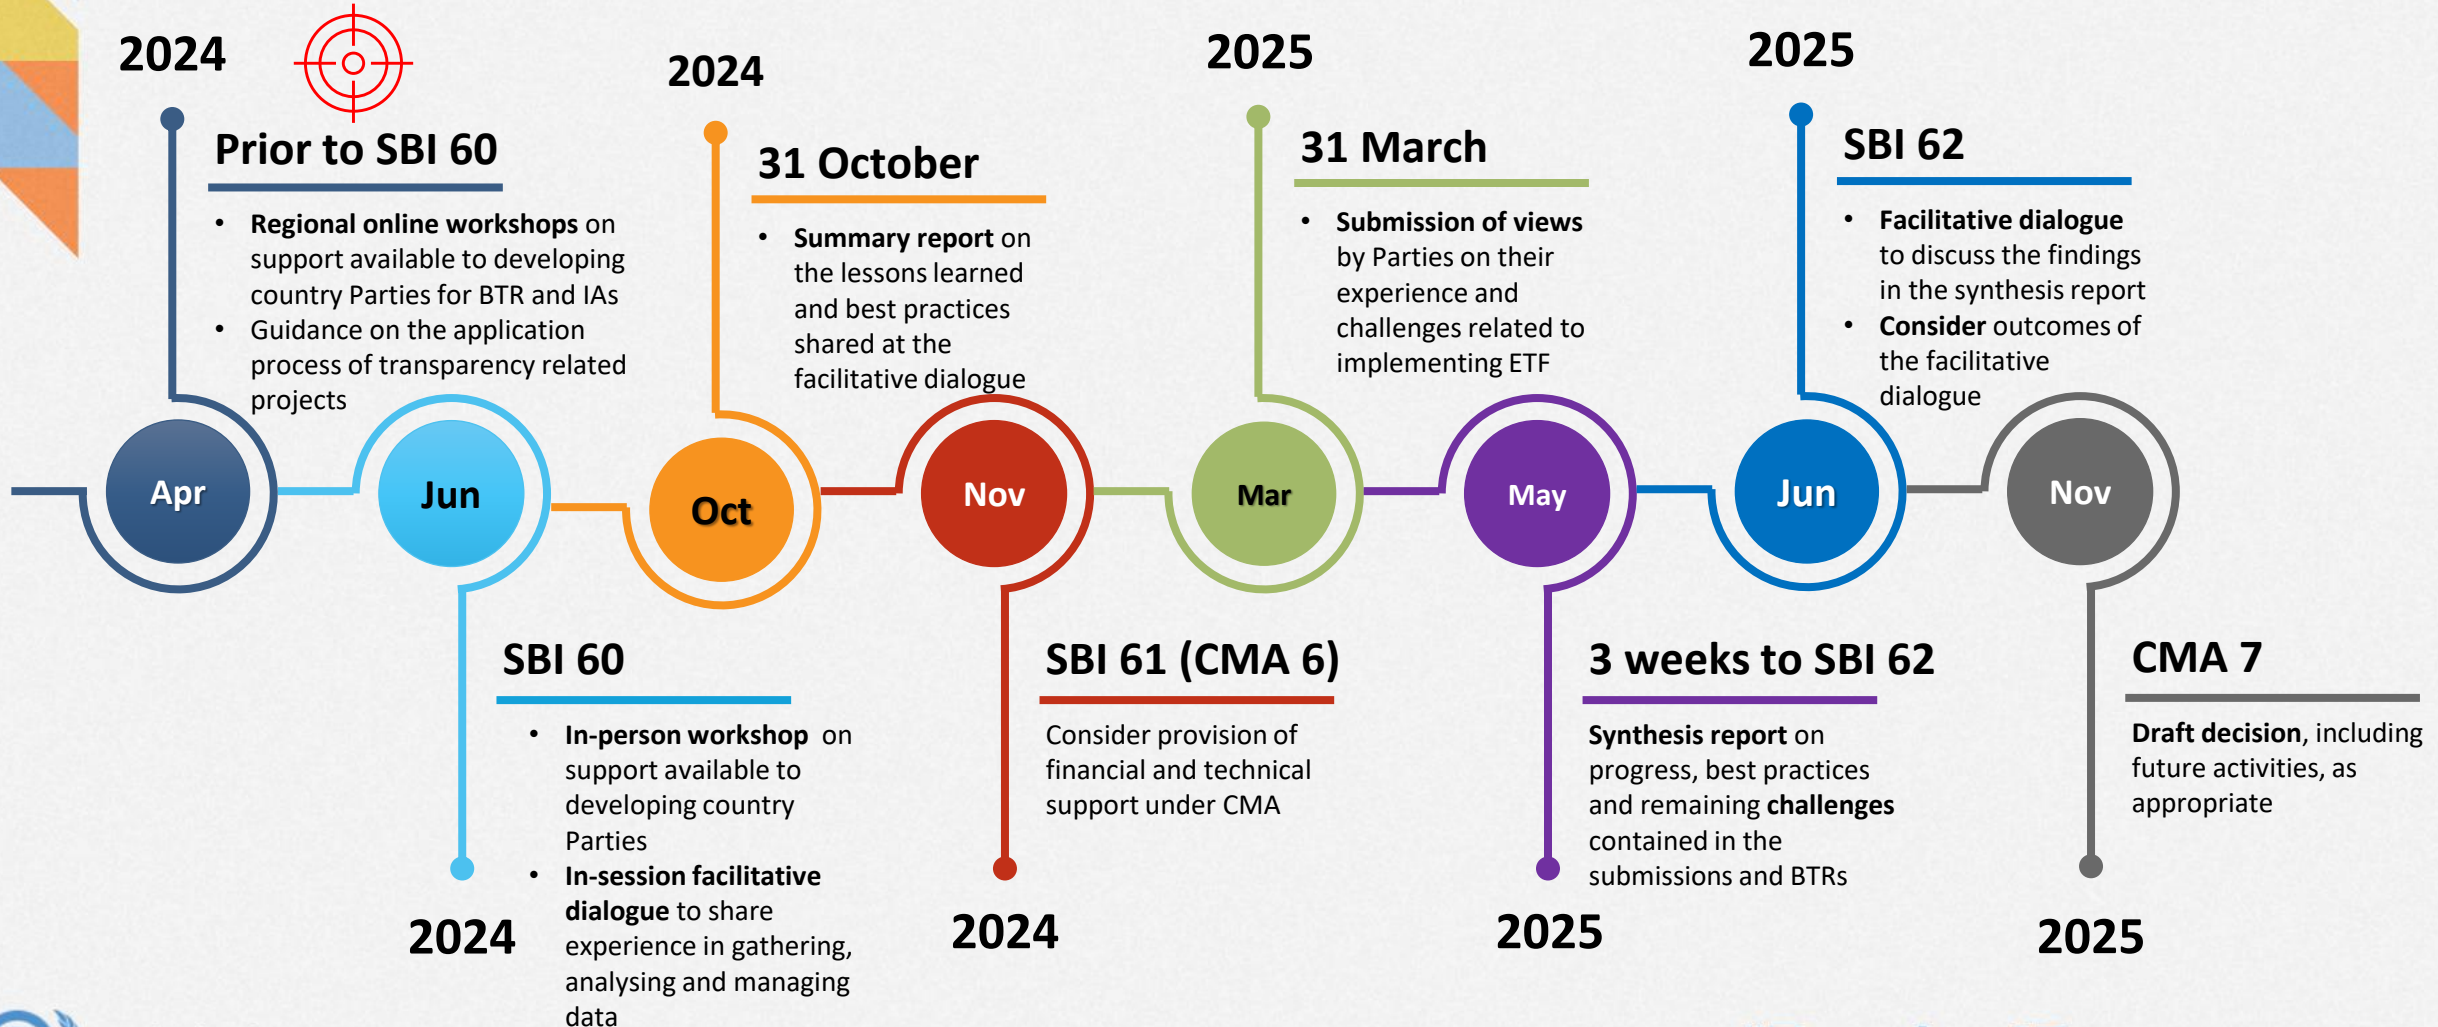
2024

Prior to SBI 60

- **Regional online workshops** on support available to developing country Parties for BTR and IAs
- Guidance on the application process of transparency related projects

2024

31 October

- **Summary report** on the lessons learned and best practices shared at the facilitative dialogue

2025

31 March

- **Submission of views** by Parties on their experience and challenges related to implementing ETF

2025

SBI 62

- **Facilitative dialogue** to discuss the findings in the synthesis report
- **Consider** outcomes of the facilitative dialogue

Apr

Jun

Oct

Nov

Mar

May

Jun

Nov

SBI 60

- **In-person workshop** on support available to developing country Parties
- **In-session facilitative dialogue** to share experience in gathering, analysing and managing data

2024

SBI 61 (CMA 6)

Consider provision of financial and technical support under CMA

2024

3 weeks to SBI 62

**Synthesis report** on progress, best practices and remaining **challenges** contained in the submissions and BTRs

2025

CMA 7

**Draft decision**, including future activities, as appropriate

2025